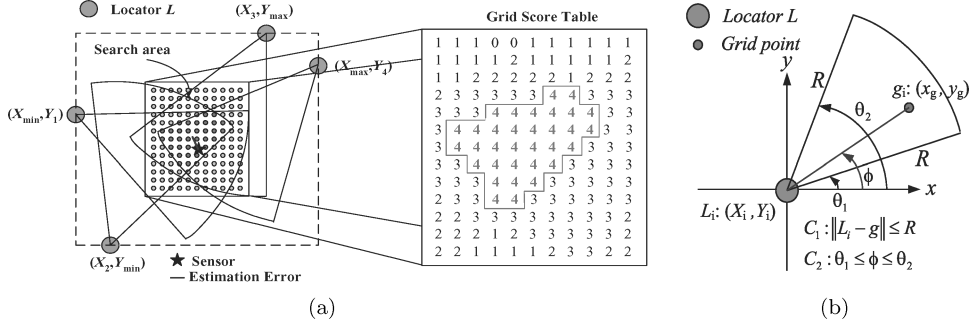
Locator $L$

$(X_3, Y_{\max})$

Search area

$(X_{\max}, Y_4)$

$(X_{\min}, Y_1)$

$(X_2, Y_{\min})$

★ Sensor

— Estimation Error

Grid Score Table

| | | | | | | | | | | |
|---|---|---|---|---|---|---|---|---|---|---|
| 1 | 1 | 1 | 0 | 0 | 1 | 1 | 1 | 1 | 1 | 1 |
| 1 | 1 | 1 | 1 | 1 | 2 | 1 | 1 | 1 | 1 | 2 |
| 1 | 1 | 2 | 2 | 2 | 2 | 2 | 1 | 2 | 2 | 2 |
| 2 | 3 | 3 | 3 | 3 | 3 | 4 | 4 | 3 | 3 | 3 |
| 3 | 3 | 3 | 4 | 4 | 4 | 4 | 4 | 4 | 3 | 3 |
| 3 | 4 | 4 | 4 | 4 | 4 | 4 | 4 | 4 | 3 | 3 |
| 3 | 4 | 4 | 4 | 4 | 4 | 4 | 4 | 3 | 3 | 3 |
| 3 | 3 | 4 | 4 | 4 | 4 | 4 | 3 | 3 | 3 | 3 |
| 3 | 3 | 3 | 4 | 4 | 4 | 3 | 3 | 3 | 3 | 3 |
| 2 | 3 | 3 | 4 | 4 | 3 | 3 | 3 | 3 | 3 | 3 |
| 2 | 2 | 3 | 3 | 3 | 3 | 3 | 3 | 3 | 3 | 2 |
| 2 | 2 | 2 | 1 | 2 | 3 | 3 | 3 | 3 | 2 | 2 |
| 2 | 2 | 1 | 1 | 1 | 1 | 2 | 3 | 3 | 2 | 2 |

(a)

Locator $L$

Grid point

$y$

$R$

$\theta_2$

$g_i: (x_g, y_g)$

$R$

$\phi$

$\theta_1$

$x$

$L_i: (X_i, Y_i)$

$C_1: \|L_i - g\| \leq R$

$C_2: \theta_1 \leq \phi \leq \theta_2$

(b)